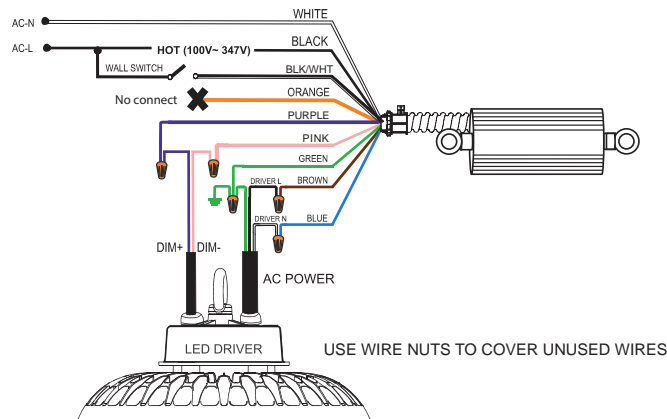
AC-N

AC-L

WHITE

BLACK

HOT (100V~ 347V)

WALL SWITCH

BLK/WHT

No connect

ORANGE

PURPLE

PINK

GREEN

DRIVER L

BROWN

DRIVER N

BLUE

DIM+

DIM-

AC POWER

LED DRIVER

USE WIRE NUTS TO COVER UNUSED WIRES